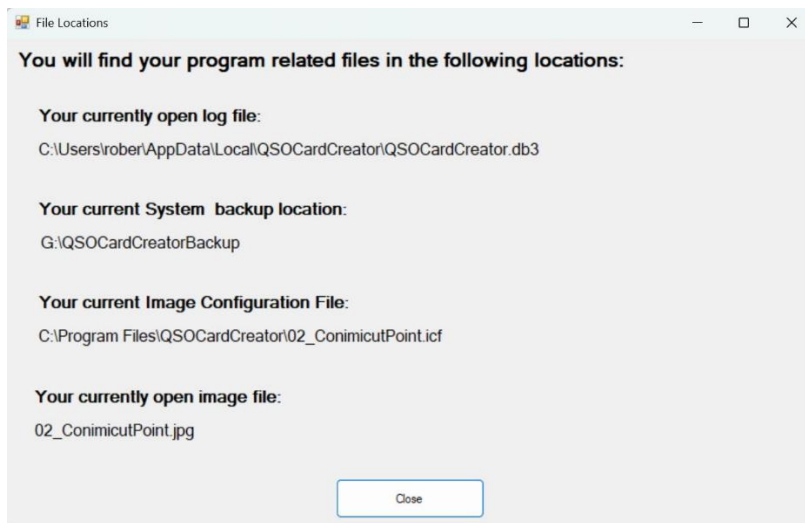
File Locations

You will find your program related files in the following locations:

Your currently open log file:

C:\Users\rober\AppData\Local\QSOCardCreator\QSOCardCreator.db3

Your current System backup location:

G:\QSOCardCreatorBackup

Your current Image Configuration File:

C:\Program Files\QSOCardCreator\02_ConimicutPoint.icf

Your currently open image file:

02_ConimicutPoint.jpg

Close